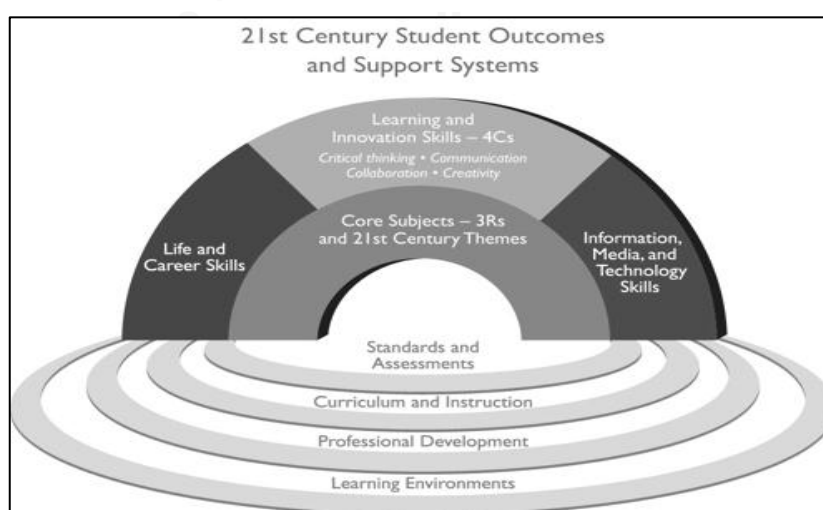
21st Century Student Outcomes and Support Systems

Learning and Innovation Skills – 4Cs

Critical thinking • Communication Collaboration • Creativity

Life and Career Skills

Core Subjects – 3Rs and 21st Century Themes

Information, Media, and Technology Skills

Standards and Assessments

Curriculum and Instruction

Professional Development

Learning Environments